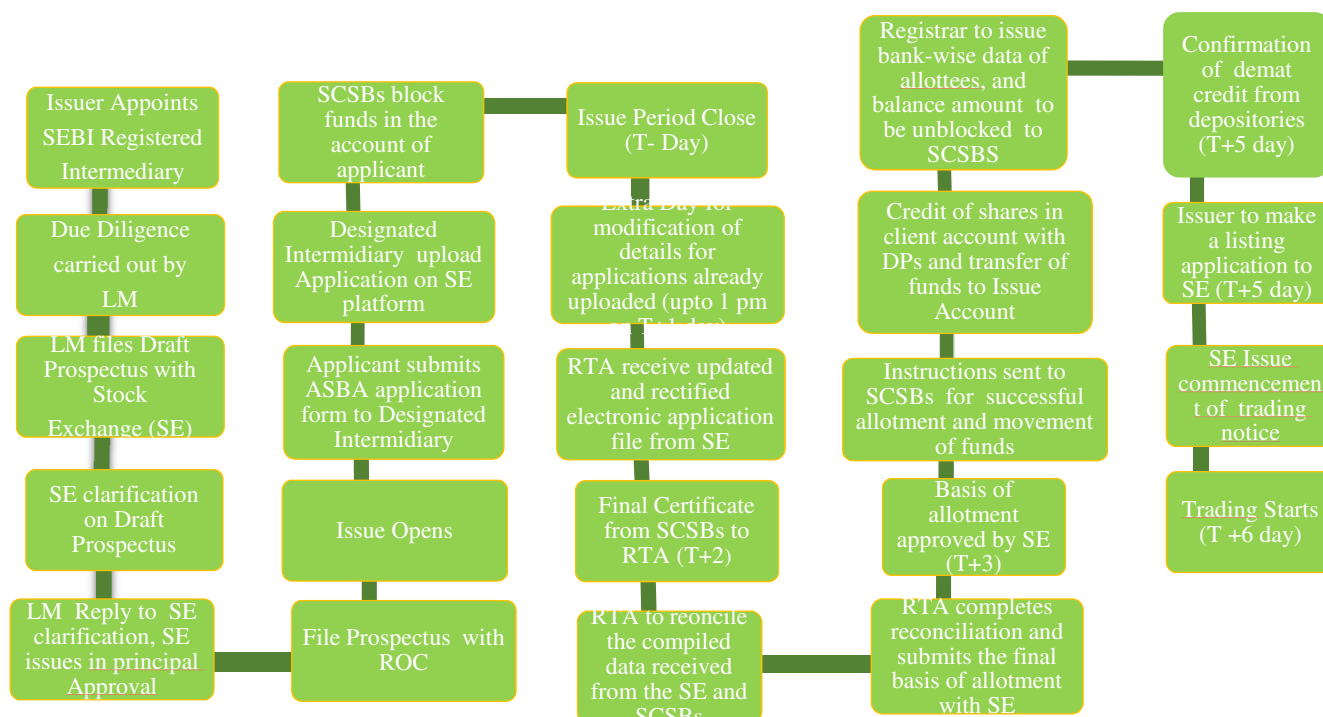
Issuer Appoints SEBI Registered Intermediary

Due Diligence carried out by LM

LM files Draft Prospectus with Stock Exchange (SE)

SE clarification on Draft Prospectus

LM Reply to SE clarification, SE issues in principal Approval

File Prospectus with ROC

Issue Opens

Applicant submits ASBA application form to Designated Intermidiary

Designated Intermidiary upload Application on SE platform

SCSBs block funds in the account of applicant

Issue Period Close (T- Day)

Extra Day for modification of details for applications already uploaded (upto 1 pm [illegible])

RTA receive updated and rectified electronic application file from SE

Final Certificate from SCSBs to RTA (T+2)

RTA to reconcile the compiled data received from the SE and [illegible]

RTA completes reconciliation and submits the final basis of allotment with SE

Basis of allotment approved by SE (T+3)

Instructions sent to SCSBs for successful allotment and movement of funds

Credit of shares in client account with DPs and transfer of funds to Issue Account

Registrar to issue bank-wise data of allottees, and balance amount to be unblocked to SCSBS

Confirmation of demat credit from depositories (T+5 day)

Issuer to make a listing application to SE (T+5 day)

SE Issue commencement of trading notice

Trading Starts (T +6 day)